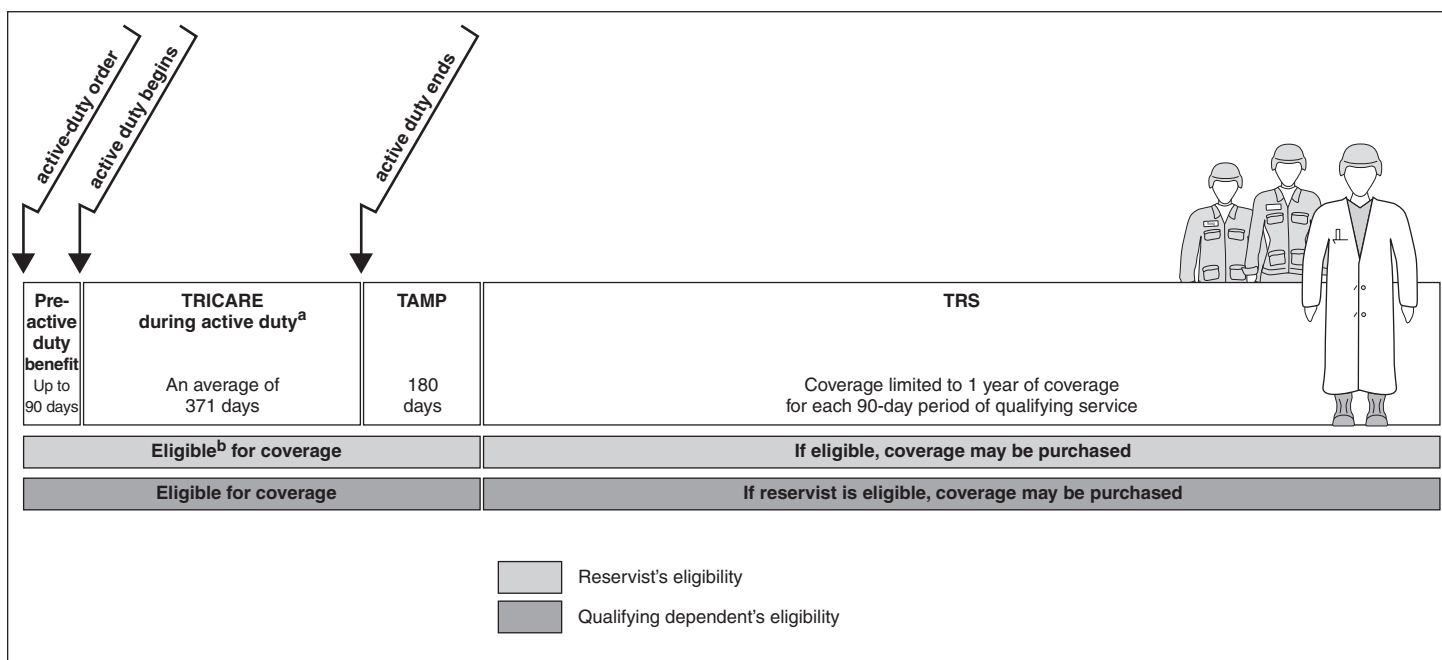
active-duty order

active duty begins

active duty ends

| Pre-active duty benefit Up to 90 days | TRICARE during active duty$^{a}$ An average of 371 days | TAMP 180 days | TRS Coverage limited to 1 year of coverage for each 90-day period of qualifying service |
|---|---|---|---|

Eligible$^{b}$ for coverage

If eligible, coverage may be purchased

Eligible for coverage

If reservist is eligible, coverage may be purchased

Reservist's eligibility

Qualifying dependent's eligibility